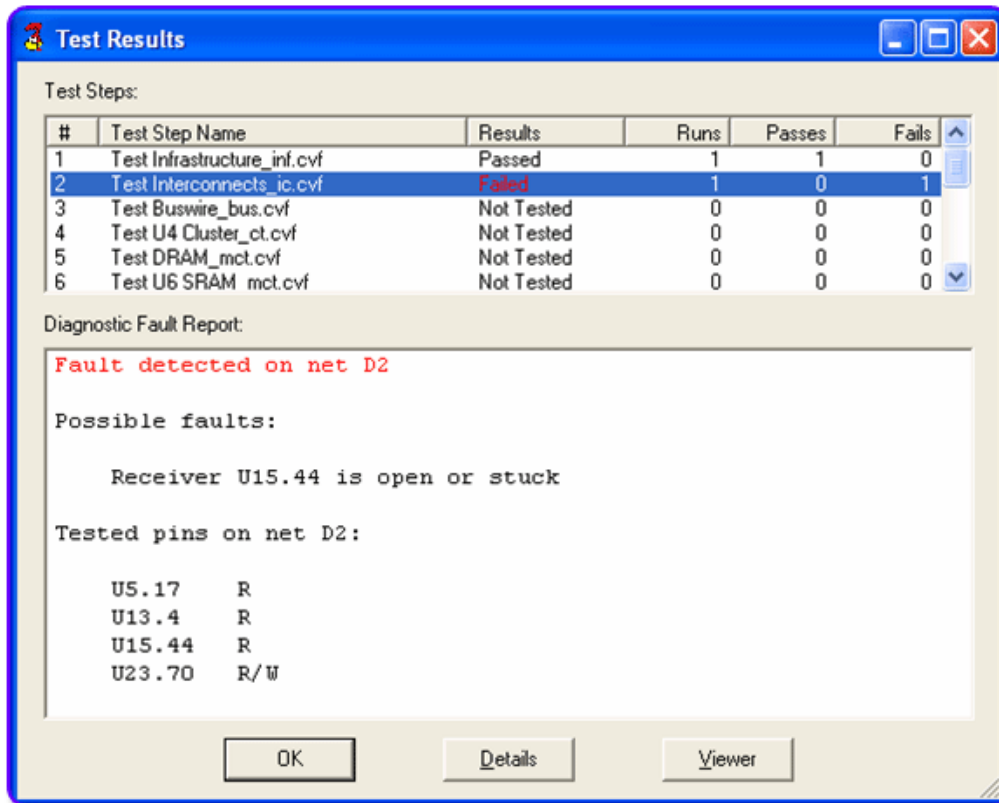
Test Results

Test Steps:

| # | Test Step Name | Results | Runs | Passes | Fails |
|---|---|---|---|---|---|
| 1 | Test Infrastructure_inf.cvf | Passed | 1 | 1 | 0 |
| 2 | Test Interconnects_ic.cvf | Failed | 1 | 0 | 1 |
| 3 | Test Buswire_bus.cvf | Not Tested | 0 | 0 | 0 |
| 4 | Test U4 Cluster_ct.cvf | Not Tested | 0 | 0 | 0 |
| 5 | Test DRAM_mct.cvf | Not Tested | 0 | 0 | 0 |
| 6 | Test U6 SRAM_mct.cvf | Not Tested | 0 | 0 | 0 |

Diagnostic Fault Report:

Fault detected on net D2

Possible faults:

Receiver U15.44 is open or stuck

Tested pins on net D2:

U5.17 R
U13.4 R
U15.44 R
U23.70 R/W

OK
Details
Viewer